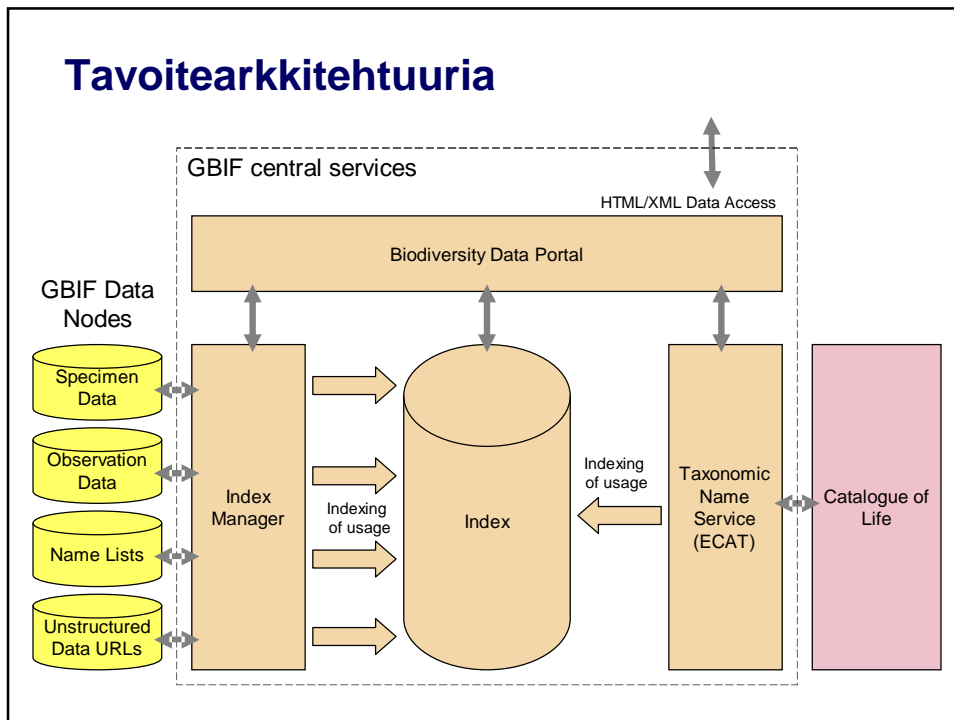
Tavoitearkkitehtuuria

GBIF central services

HTML/XML Data Access

Biodiversity Data Portal

GBIF Data Nodes

Specimen Data

Observation Data

Name Lists

Unstructured Data URLs

Index Manager

Indexing of usage

Index

Indexing of usage

Taxonomic Name Service (ECAT)

Catalogue of Life